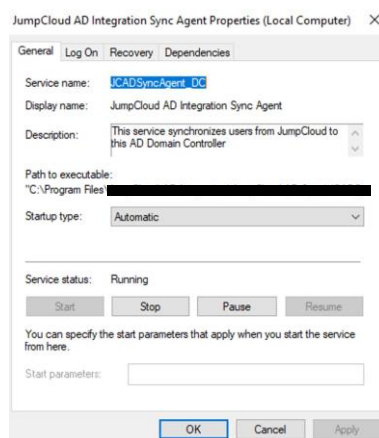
JumpCloud AD Integration Sync Agent Properties (Local Computer) ×

General | Log On | Recovery | Dependencies

Service name: JCADSyncAgent_DC

Display name: JumpCloud AD Integration Sync Agent

Description: This service synchronizes users from JumpCloud to this AD Domain Controller

Path to executable:
"C:\Program Files\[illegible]

Startup type: Automatic

Service status: Running

Start | Stop | Pause | Resume

You can specify the start parameters that apply when you start the service from here.

Start parameters:

OK | Cancel | Apply